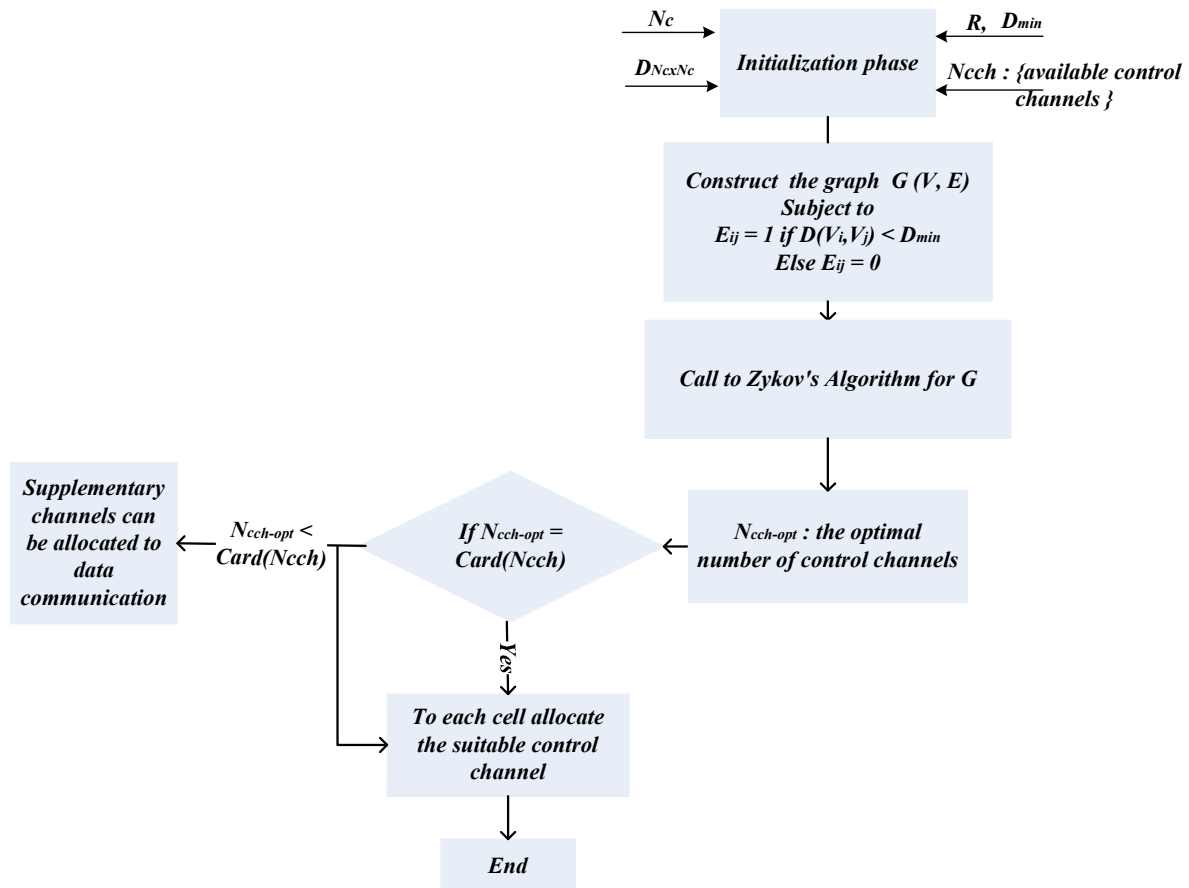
$N_c$

$D_{N_c x N_c}$

Initialization phase

$R$, $D_{min}$

$N_{cch}$ : {available control channels }

Construct the graph G (V, E) Subject to $E_{ij} = 1$ if $D(V_i,V_j) < D_{min}$ Else $E_{ij} = 0$

Call to Zykov's Algorithm for G

$N_{cch-opt}$ : the optimal number of control channels

If $N_{cch-opt}$ = Card(Ncch)

$N_{cch-opt}$ < Card(Ncch)

Supplementary channels can be allocated to data communication

Yes

To each cell allocate the suitable control channel

End